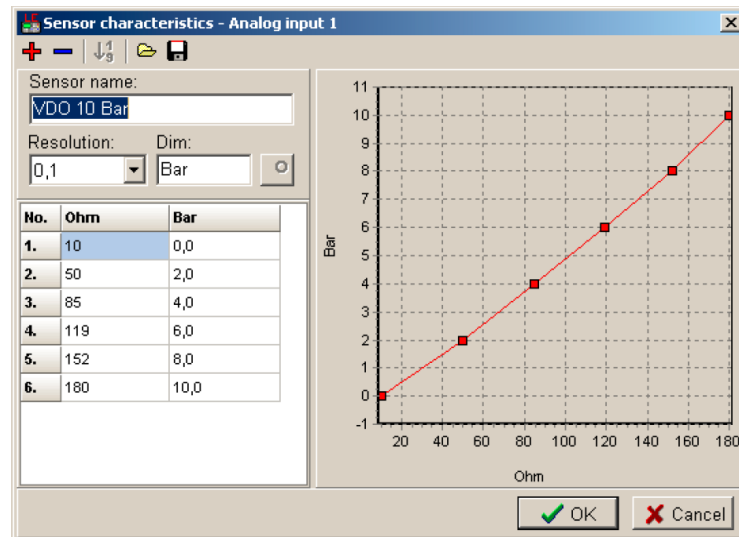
Sensor characteristics - Analog input 1

Sensor name:
VDO 10 Bar
Resolution:
0,1
Dim:
Bar

| No. | Ohm | Bar |
|---|---|---|
| 1. | 10 | 0,0 |
| 2. | 50 | 2,0 |
| 3. | 85 | 4,0 |
| 4. | 119 | 6,0 |
| 5. | 152 | 8,0 |
| 6. | 180 | 10,0 |

11
10
9
8
7
6
5
4
3
2
1
0
-1
Bar
20 40 60 80 100 120 140 160 180
Ohm

OK
Cancel